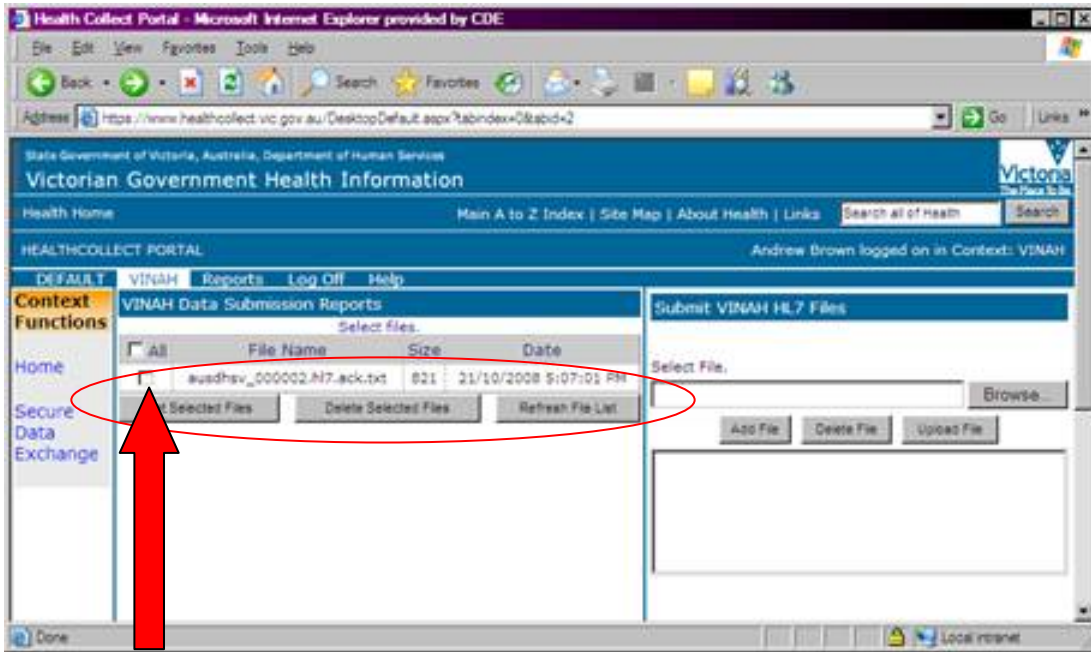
Health Collect Portal - Microsoft Internet Explorer provided by CDE

File Edit View Favorites Tools Help

Back Search Favorites

Address https://www.healthcollect.vic.gov.au/DesktopDefault.aspx?tabindex=0&tabid=2 Go Links

State Government of Victoria, Australia, Department of Human Services
Victorian Government Health Information
Victoria The Place To Be

Health Home Main A to Z Index | Site Map | About Health | Links Search all of Health Search

HEALTHCOLLECT PORTAL Andrew Brown logged on in Context: VINAH

DEFAULT VINAH Reports Log Off Help

Context Functions

Home

Secure Data Exchange

VINAH Data Submission Reports

Select files.

| All | File Name | Size | Date |
|---|---|---|---|
| | ausdhsv_000002.hl7.ack.txt | 821 | 21/10/2008 5:07:01 PM |

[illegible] Selected Files Delete Selected Files Refresh File List

Submit VINAH HL7 Files

Select File.

Browse...

Add File Delete File Upload File

Done Local intranet